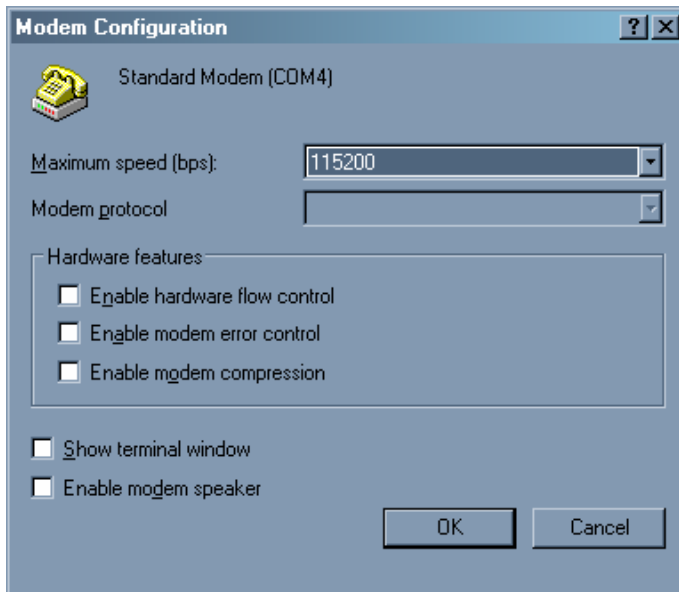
Modem Configuration

? X

Standard Modem (COM4)

Maximum speed (bps): 115200

Modem protocol

Hardware features

Enable hardware flow control

Enable modem error control

Enable modem compression

Show terminal window

Enable modem speaker

OK

Cancel